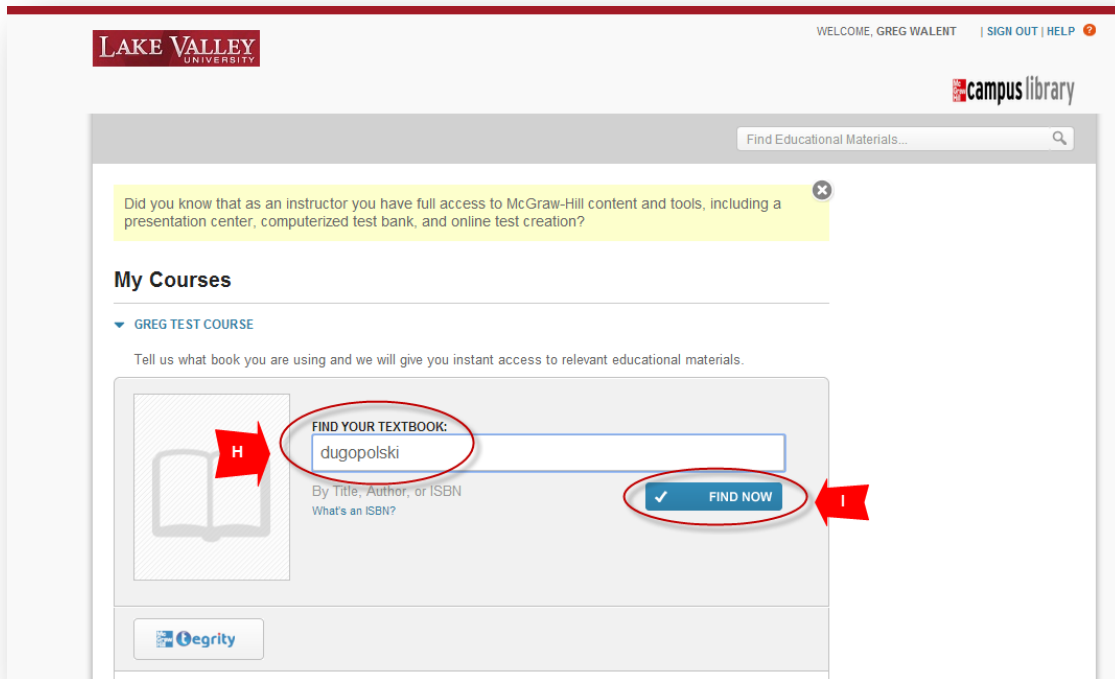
LAKE VALLEY UNIVERSITY

WELCOME, GREG WALENT | SIGN OUT | HELP ?

campus library

Find Educational Materials...

Did you know that as an instructor you have full access to McGraw-Hill content and tools, including a presentation center, computerized test bank, and online test creation?

My Courses

GREG TEST COURSE

Tell us what book you are using and we will give you instant access to relevant educational materials.

H

FIND YOUR TEXTBOOK:

dugopolski

By Title, Author, or ISBN

What's an ISBN?

FIND NOW

I

tegrity